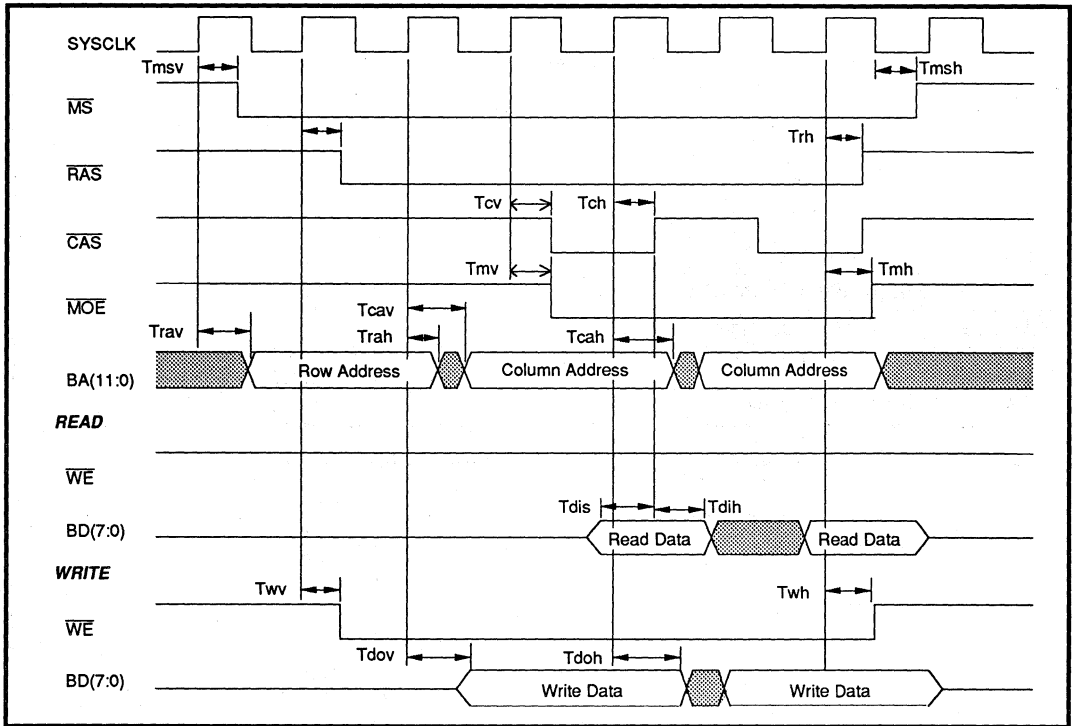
SYSCLK

Tmsv

Tmsh

$\overline{MS}$

Trh

$\overline{RAS}$

Tcv

Tch

$\overline{CAS}$

Tmv

Tmh

$\overline{MOE}$

Tcav

Trav

Trah

Tcah

BA(11:0)

Row Address

Column Address

Column Address

READ

$\overline{WE}$

Tdis

Tdih

BD(7:0)

Read Data

Read Data

WRITE

Twv

Twh

$\overline{WE}$

Tdov

Tdoh

BD(7:0)

Write Data

Write Data